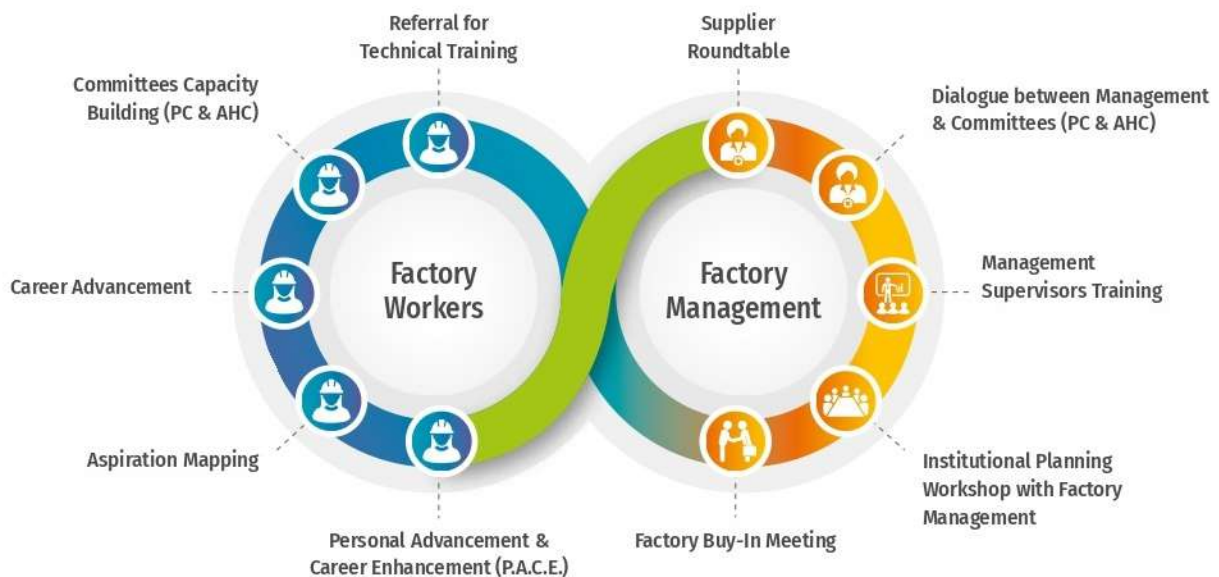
Referral for Technical Training

Committees Capacity Building (PC & AHC)

Career Advancement

Aspiration Mapping

Personal Advancement & Career Enhancement (P.A.C.E.)

Factory Workers

Factory Management

Supplier Roundtable

Dialogue between Management & Committees (PC & AHC)

Management Supervisors Training

Institutional Planning Workshop with Factory Management

Factory Buy-In Meeting